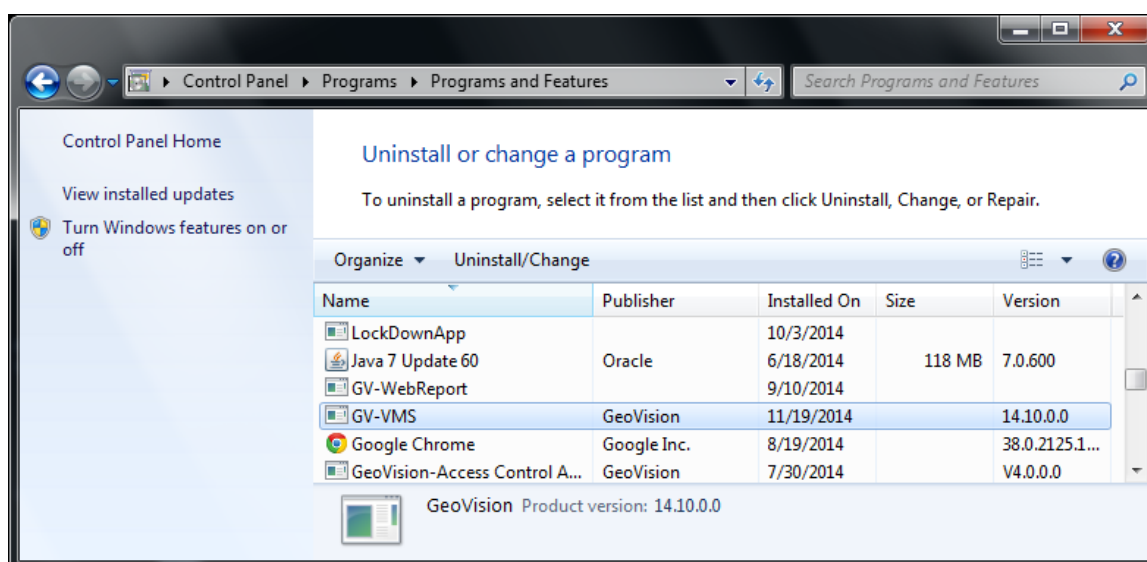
Control Panel ▸ Programs ▸ Programs and Features

Search Programs and Features

Control Panel Home

View installed updates

Turn Windows features on or off

Uninstall or change a program

To uninstall a program, select it from the list and then click Uninstall, Change, or Repair.

Organize ▾ Uninstall/Change

| Name | Publisher | Installed On | Size | Version |
|---|---|---|---|---|
| LockDownApp | | 10/3/2014 | | |
| Java 7 Update 60 | Oracle | 6/18/2014 | 118 MB | 7.0.600 |
| GV-WebReport | | 9/10/2014 | | |
| GV-VMS | GeoVision | 11/19/2014 | | 14.10.0.0 |
| Google Chrome | Google Inc. | 8/19/2014 | | 38.0.2125.1... |
| GeoVision-Access Control A... | GeoVision | 7/30/2014 | | V4.0.0.0 |

GeoVision Product version: 14.10.0.0